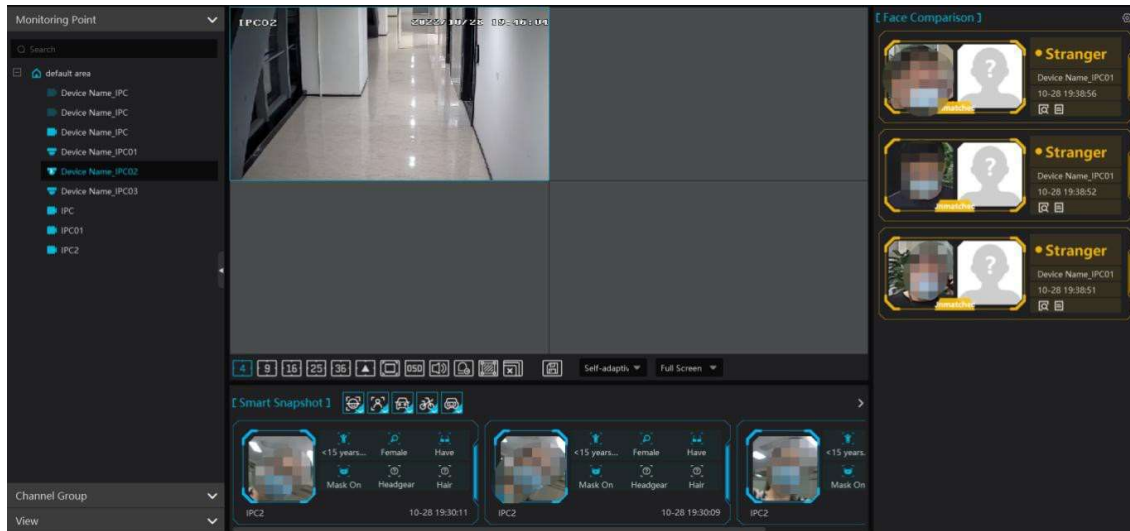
Monitoring Point

Search

default area

Device Name_IPC

Device Name_IPC

Device Name_IPC

Device Name_IPC01

Device Name_IPC02

Device Name_IPC03

IPC

IPC01

IPC2

Channel Group

View

IPC02 2022/10/28 19:46:04

4 9 16 25 36

OSD

Self-adaptiv

Full Screen

[ Smart Snapshot ]

<15 years... Female Have

Mask On Headgear Hair

IPC2 10-28 19:30:11

<15 years... Female Have

Mask On Headgear Hair

IPC2 10-28 19:30:09

<15 years.

Mask On

IPC2

[ Face Comparison ]

Stranger

Device Name_IPC01

10-28 19:38:56

unmatched

Stranger

Device Name_IPC01

10-28 19:38:52

unmatched

Stranger

Device Name_IPC01

10-28 19:38:51

unmatched